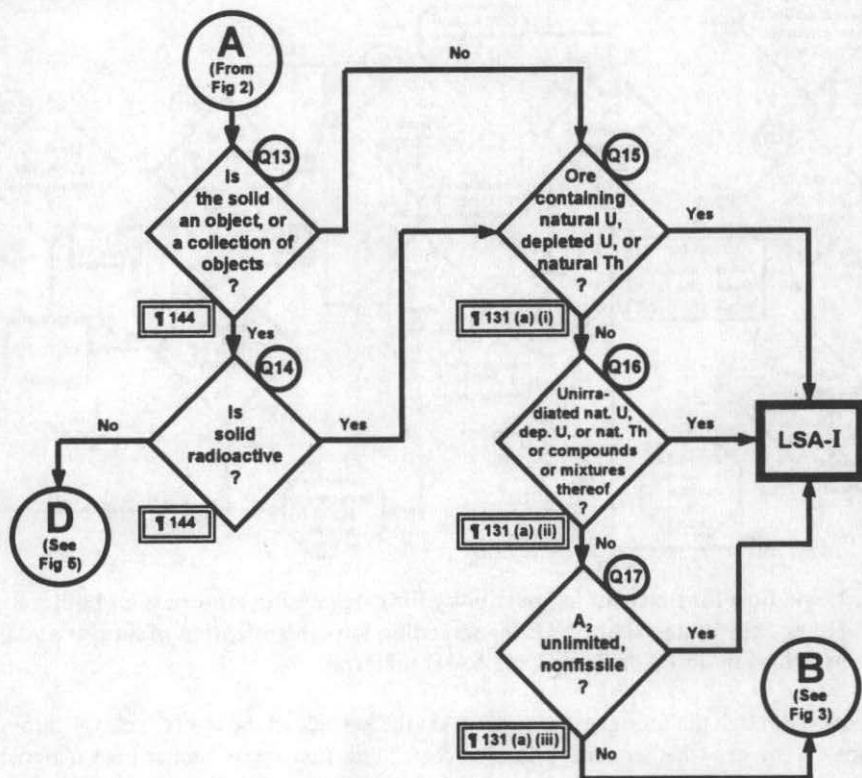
A
(From Fig 2)

Q13
Is the solid an object, or a collection of objects ?

¶ 144

Yes

Q14
Is solid radioactive ?

¶ 144

No

D
(See Fig 6)

Yes

No

Q15
Ore containing natural U, depleted U, or natural Th ?

¶ 131 (a) (i)

Yes

No

Q16
Unirradiated nat. U, dep. U, or nat. Th or compounds or mixtures thereof ?

¶ 131 (a) (ii)

Yes

LSA-I

No

Q17
$A_2$ unlimited, nonfissile ?

¶ 131 (a) (iii)

Yes

No

B
(See Fig 3)